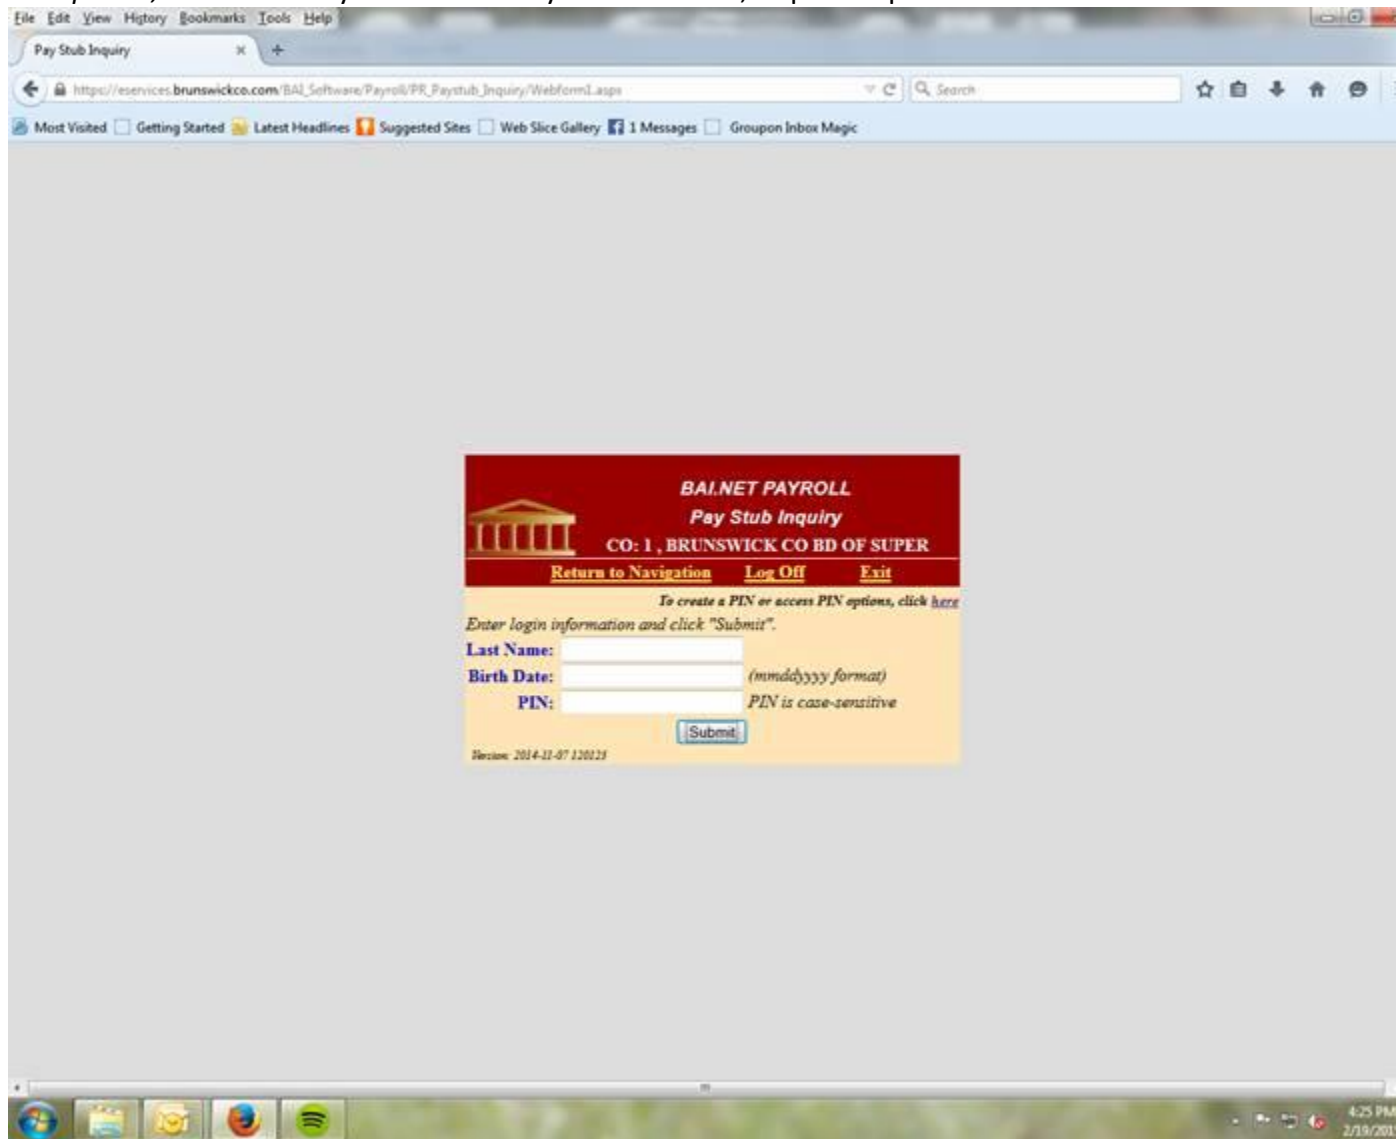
File Edit View History Bookmarks Tools Help

Pay Stub Inquiry

https://eservices.brunswickco.com/BAI_Software/Payroll/PR_Paystub_Inquiry/Webform1.aspx

Search

Most Visited Getting Started Latest Headlines Suggested Sites Web Slice Gallery 1 Messages Groupon Inbox Magic

BAI.NET PAYROLL

Pay Stub Inquiry

CO: 1 , BRUNSWICK CO BD OF SUPER

Return to Navigation Log Off Exit

To create a PIN or access PIN options, click here

Enter login information and click "Submit".

Last Name:

Birth Date: (mmddyyyy format)

PIN: PIN is case-sensitive

Submit

Version: 2014-11-07 120123

4:25 PM
2/19/201